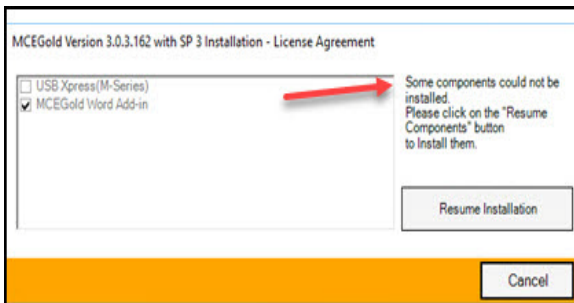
MCEGold Version 3.0.3.162 with SP 3 Installation - License Agreement

USB Xpress(M-Series)
MCEGold Word Add-in

Some components could not be installed.
Please click on the "Resume Components" button to Install them.

Resume Installation

Cancel